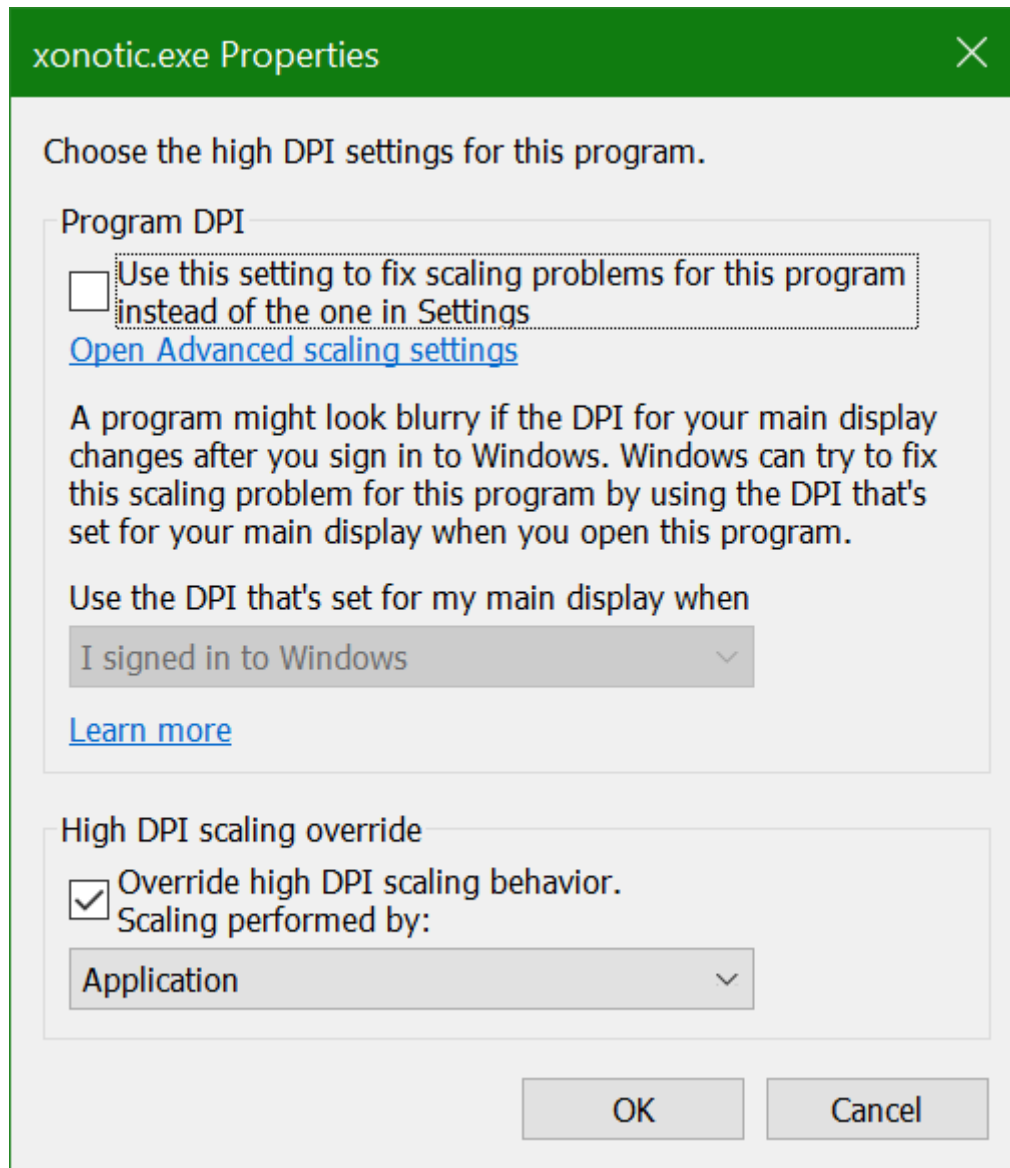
xonotic.exe Properties

Choose the high DPI settings for this program.

Program DPI

Use this setting to fix scaling problems for this program instead of the one in Settings

Open Advanced scaling settings

A program might look blurry if the DPI for your main display changes after you sign in to Windows. Windows can try to fix this scaling problem for this program by using the DPI that's set for your main display when you open this program.

Use the DPI that's set for my main display when

I signed in to Windows

Learn more

High DPI scaling override

Override high DPI scaling behavior. Scaling performed by:

Application

OK

Cancel